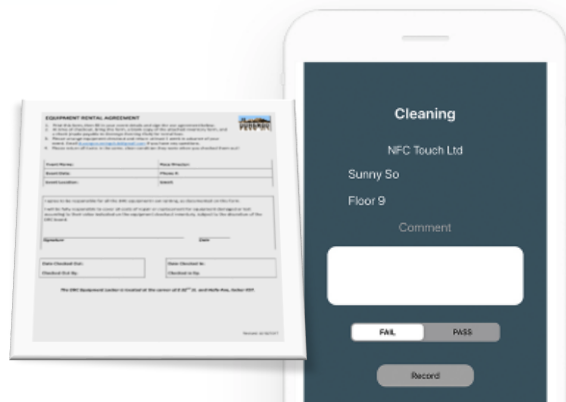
EQUIPMENT RENTAL AGREEMENT

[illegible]

| Event Name: | Rep/Director: |
|---|---|
| Event Date: | Phone #: |
| Event Location: | Email: |

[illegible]

Signature Date

| Date Checked Out: | Date Checked In: |
|---|---|
| Checked Out By: | Checked In By: |

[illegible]

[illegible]

Cleaning

NFC Touch Ltd

Sunny So

Floor 9

Comment

FAIL

PASS

Record